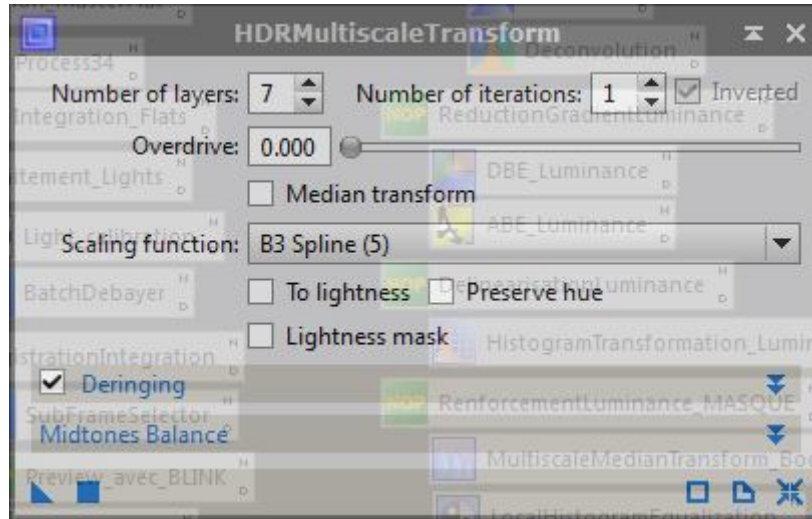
HDRMultiscaleTransform

Number of layers: 7

Number of iterations: 1

Inverted

Overdrive: 0.000

Median transform

Scaling function: B3 Spline (5)

To lightness

Preserve hue

Lightness mask

Deringing

Midtones Balance

Process34

Integration_Flats

tement_Lights

BatchDebayer

strationIntegration

SubFrameSelector

Preview_avec_BLINK

Deconvolution

ReductionGradientLuminance

DBE_Luminance

ABE_Luminance

HistogramTransformation_Lumin

RenforcementLuminance_MASQUE

MultiscaleMedianTransform_Bo